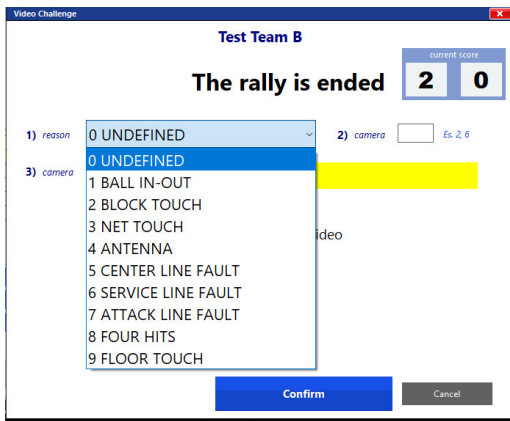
Video Challenge

Test Team B

The rally is ended

current score

2 0

1) reason 0 UNDEFINED

2) camera Es. 2, 6

3) camera

0 UNDEFINED
1 BALL IN-OUT
2 BLOCK TOUCH
3 NET TOUCH
4 ANTENNA
5 CENTER LINE FAULT
6 SERVICE LINE FAULT
7 ATTACK LINE FAULT
8 FOUR HITS
9 FLOOR TOUCH

ideo

Confirm

Cancel